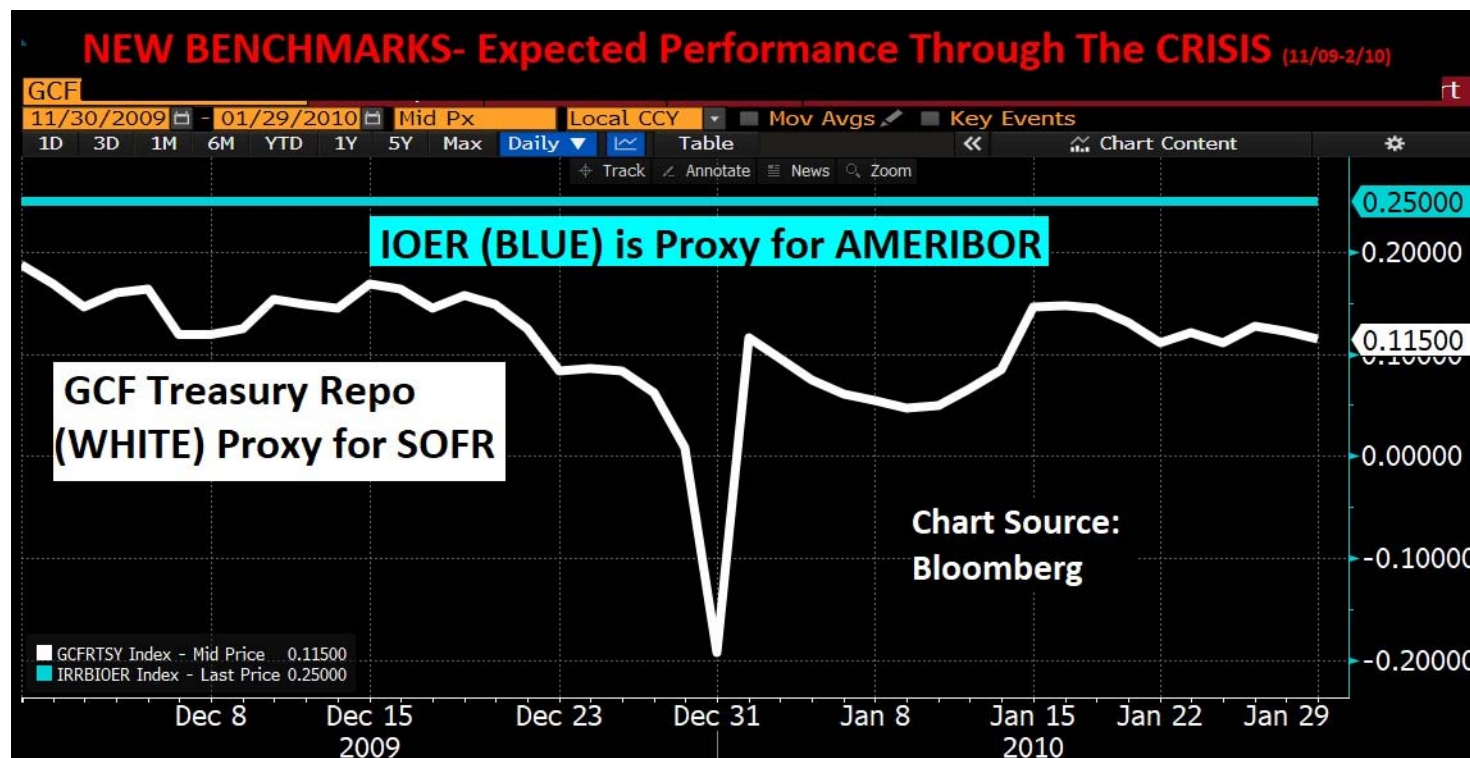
NEW BENCHMARKS- Expected Performance Through The CRISIS (11/09-2/10)

GCF

rt

11/30/2009 - 01/29/2010 Mid Px Local CCY Mov Avgs Key Events

1D 3D 1M 6M YTD 1Y 5Y Max Daily ▼ Table « Chart Content

Track Annotate News Zoom

IOER (BLUE) is Proxy for AMERIBOR

GCF Treasury Repo (WHITE) Proxy for SOFR

Chart Source: Bloomberg

0.25000
0.20000
0.11500
0.00000
-0.10000
-0.20000

GCFRTSY Index - Mid Price 0.11500
IRRBIOER Index - Last Price 0.25000

Dec 8 Dec 15 Dec 23 Dec 31 Jan 8 Jan 15 Jan 22 Jan 29
2009 2010